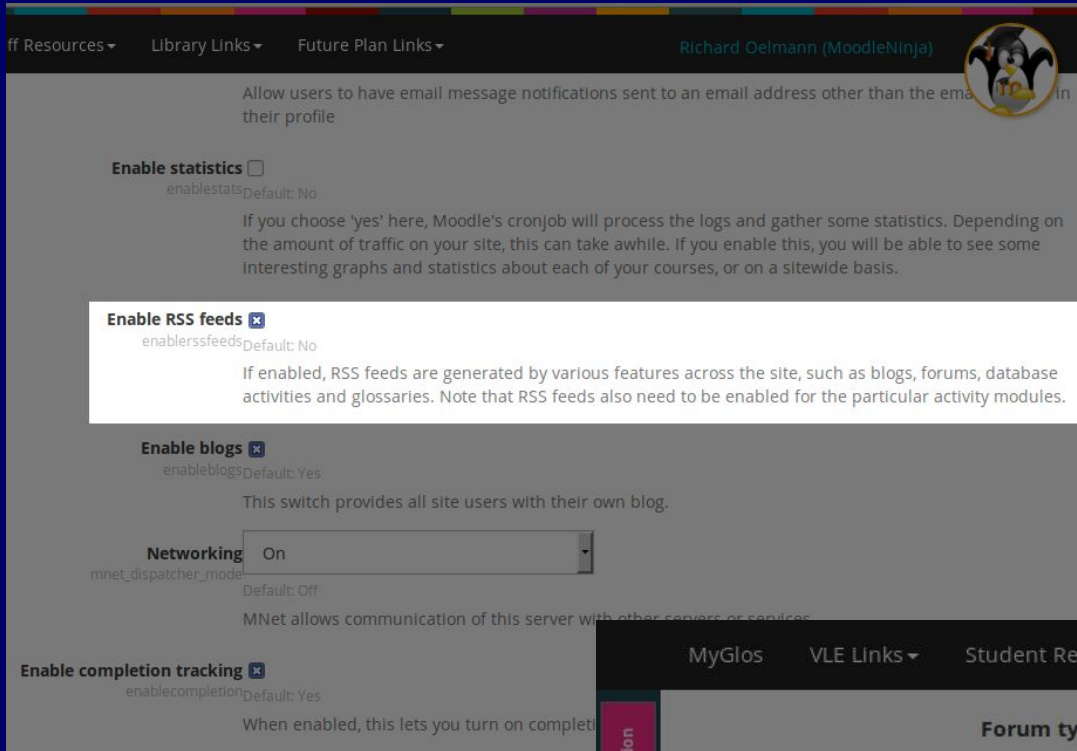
ff Resources ▾ Library Links ▾ Future Plan Links ▾ Richard Oelmann (MoodleNinja)

Allow users to have email message notifications sent to an email address other than the ema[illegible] in their profile

Enable statistics
enablestats Default: No
If you choose 'yes' here, Moodle's cronjob will process the logs and gather some statistics. Depending on the amount of traffic on your site, this can take awhile. If you enable this, you will be able to see some interesting graphs and statistics about each of your courses, or on a sitewide basis.

Enable RSS feeds
enablerssfeeds Default: No
If enabled, RSS feeds are generated by various features across the site, such as blogs, forums, database activities and glossaries. Note that RSS feeds also need to be enabled for the particular activity modules.

Enable blogs
enableblogs Default: Yes
This switch provides all site users with their own blog.

Networking On
mnet_dispatcher_mode
Default: Off
MNet allows communication of this server wi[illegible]

Enable completion tracking
enablecompletion Default: Yes
When enabled, this lets you turn on completi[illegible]

MyGlos VLE Links ▾ Student Re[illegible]

Forum ty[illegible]

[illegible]on